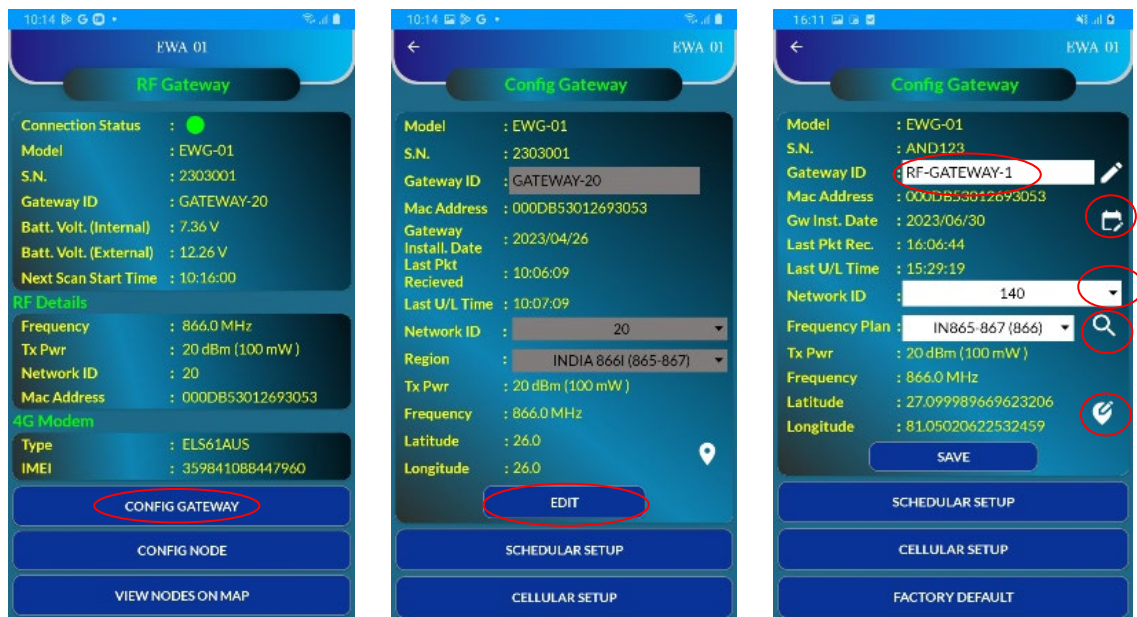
10:14

EWA 01

RF Gateway

Connection Status :
Model : EWG-01
S.N. : 2303001
Gateway ID : GATEWAY-20
Batt. Volt. (Internal) : 7.36 V
Batt. Volt. (External) : 12.26 V
Next Scan Start Time : 10:16:00

RF Details
Frequency : 866.0 MHz
Tx Pwr : 20 dBm (100 mW )
Network ID : 20
Mac Address : 000DB53012693053

4G Modem
Type : ELS61AUS
IMEI : 359841088447960

CONFIG GATEWAY
CONFIG NODE
VIEW NODES ON MAP

10:14

EWA 01

Config Gateway

Model : EWG-01
S.N. : 2303001
Gateway ID : GATEWAY-20
Mac Address : 000DB53012693053
Gateway Install. Date : 2023/04/26
Last Pkt Recieved : 10:06:09
Last U/L Time : 10:07:09
Network ID : 20
Region : INDIA 866I (865-867)
Tx Pwr : 20 dBm (100 mW )
Frequency : 866.0 MHz
Latitude : 26.0
Longitude : 26.0

EDIT
SCHEDULAR SETUP
CELLULAR SETUP

16:11

EWA 01

Config Gateway

Model : EWG-01
S.N. : AND123
Gateway ID : RF-GATEWAY-1
Mac Address : 000DB53012693053
Gw Inst. Date : 2023/06/30
Last Pkt Rec. : 16:06:44
Last U/L Time : 15:29:19
Network ID : 140
Frequency Plan : IN865-867 (866)
Tx Pwr : 20 dBm (100 mW )
Frequency : 866.0 MHz
Latitude : 27.099989669623206
Longitude : 81.05020622532459

SAVE
SCHEDULAR SETUP
CELLULAR SETUP
FACTORY DEFAULT